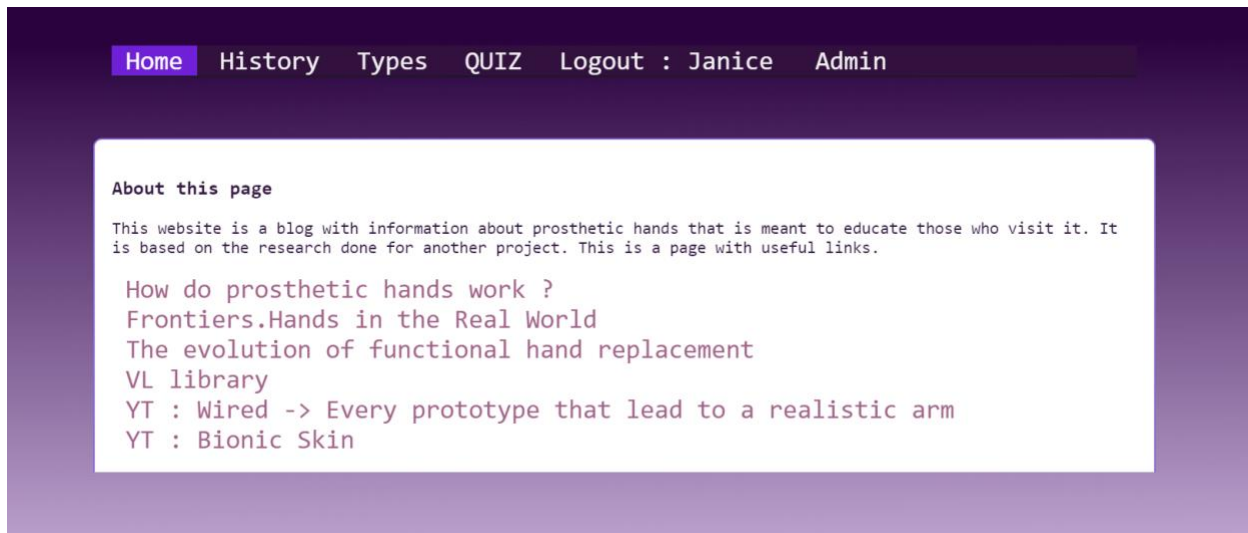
Home History Types QUIZ Logout : Janice Admin

About this page

This website is a blog with information about prosthetic hands that is meant to educate those who visit it. It is based on the research done for another project. This is a page with useful links.

How do prosthetic hands work ?
Frontiers.Hands in the Real World
The evolution of functional hand replacement
VL library
YT : Wired -> Every prototype that lead to a realistic arm
YT : Bionic Skin